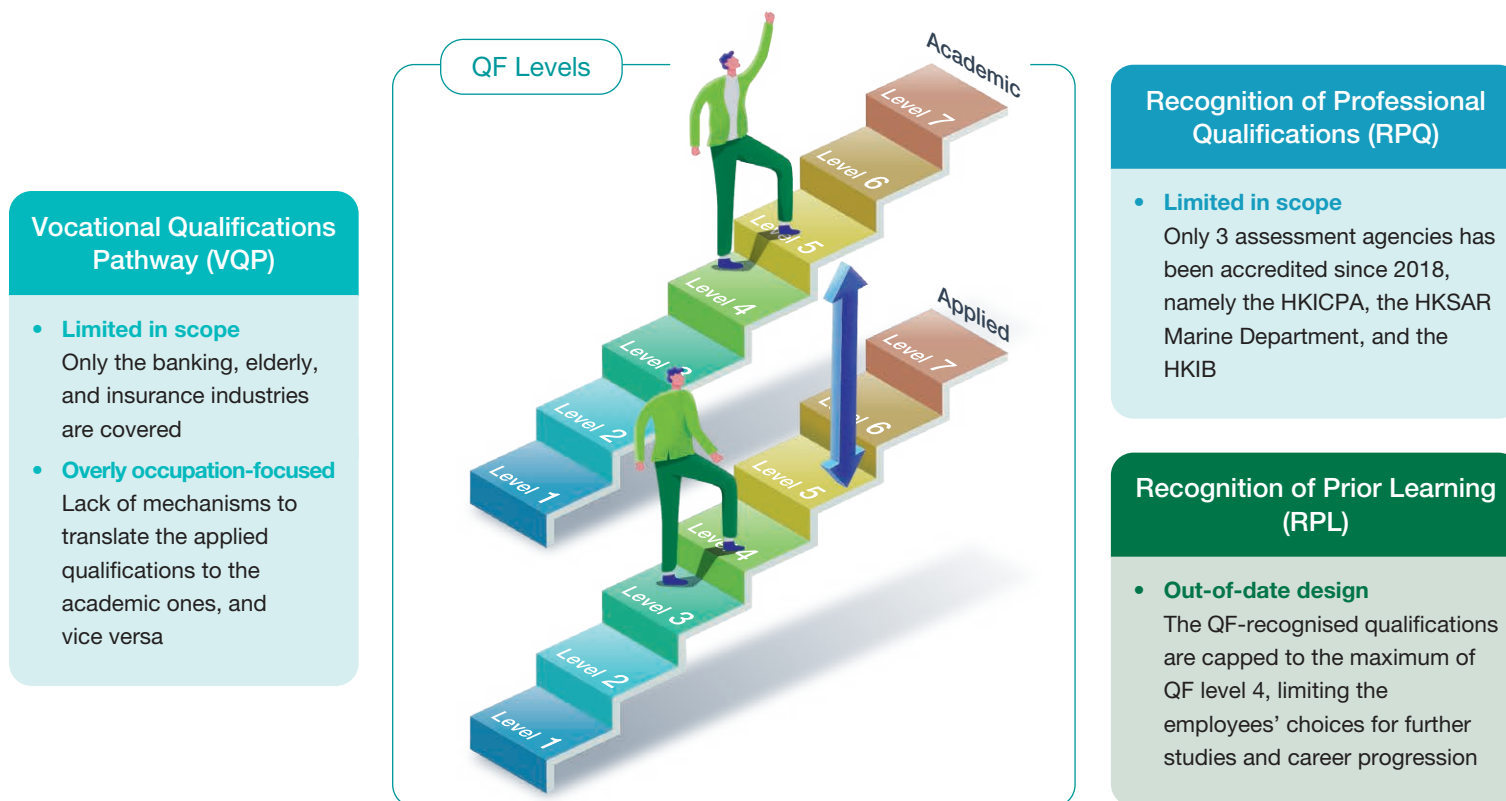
Vocational Qualifications Pathway (VQP)

• Limited in scope
Only the banking, elderly, and insurance industries are covered

• Overly occupation-focused
Lack of mechanisms to translate the applied qualifications to the academic ones, and vice versa

QF Levels

Academic

Level 7
Level 6
Level 5
Level 4
Level 3
Level 2
Level 1

Applied

Level 7
Level 6
Level 5
Level 4
Level 3
Level 2
Level 1

Recognition of Professional Qualifications (RPQ)

• Limited in scope
Only 3 assessment agencies has been accredited since 2018, namely the HKICPA, the HKSAR Marine Department, and the HKIB

Recognition of Prior Learning (RPL)

• Out-of-date design
The QF-recognised qualifications are capped to the maximum of QF level 4, limiting the employees' choices for further studies and career progression